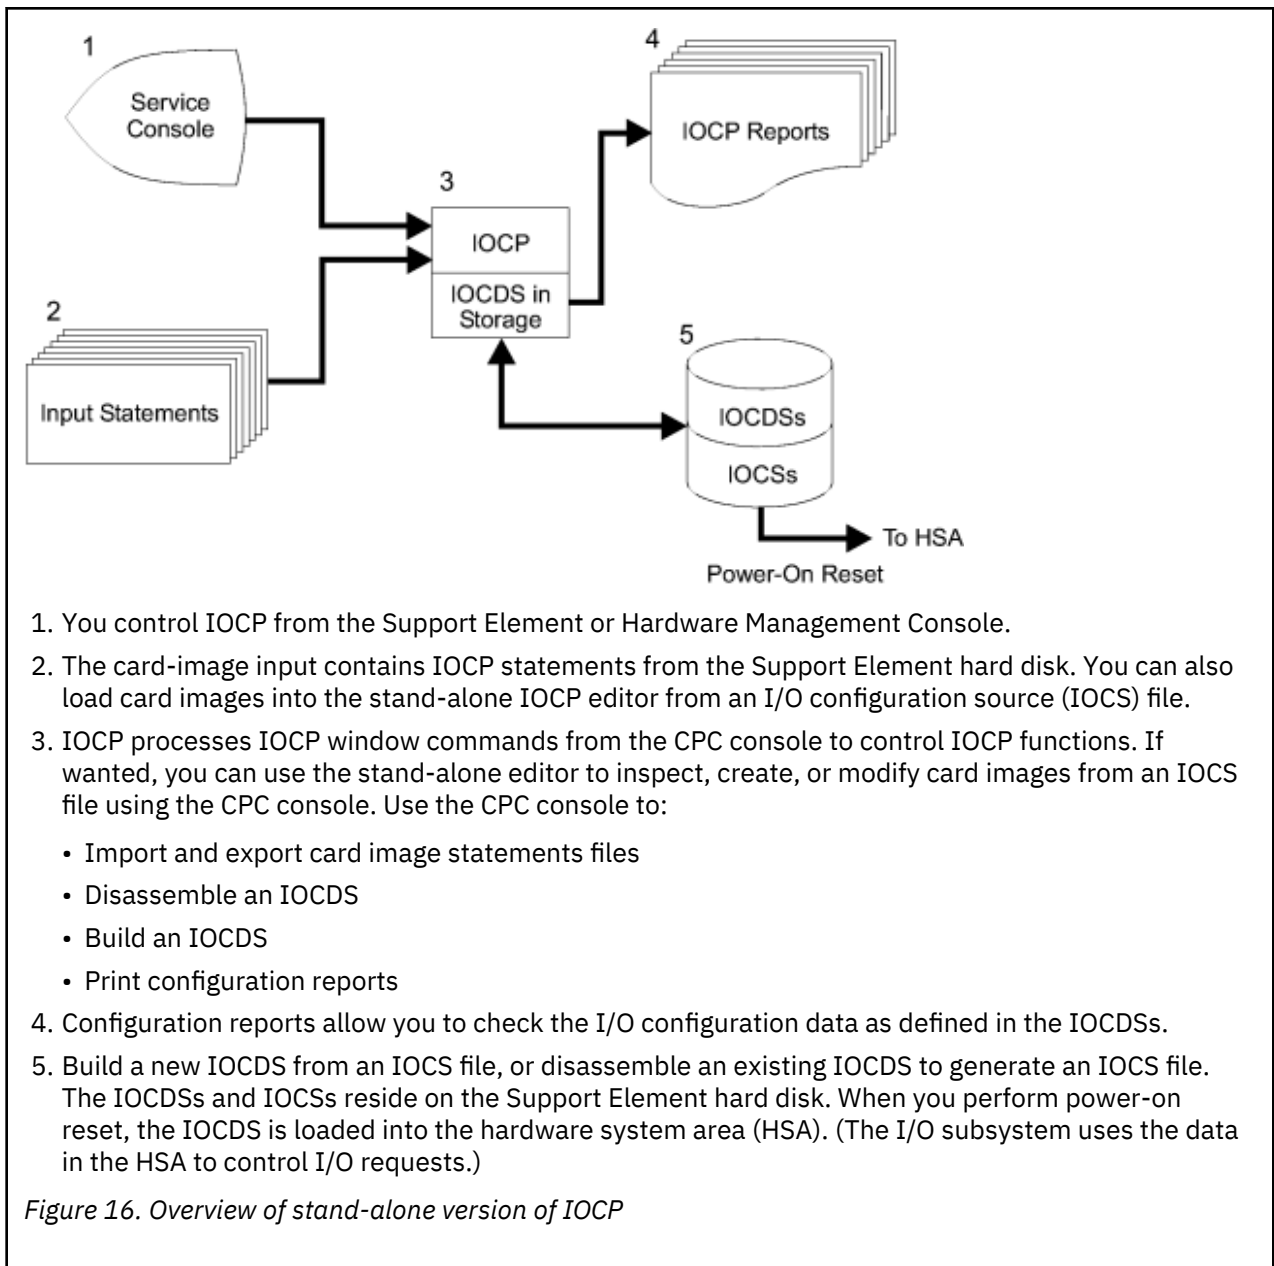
1
Service Console

2
Input Statements

3
IOCP
IOCDS in Storage

4
IOCP Reports

5
IOCDSs
IOCSs

To HSA
Power-On Reset

1. You control IOCP from the Support Element or Hardware Management Console.

2. The card-image input contains IOCP statements from the Support Element hard disk. You can also load card images into the stand-alone IOCP editor from an I/O configuration source (IOCS) file.

3. IOCP processes IOCP window commands from the CPC console to control IOCP functions. If wanted, you can use the stand-alone editor to inspect, create, or modify card images from an IOCS file using the CPC console. Use the CPC console to:

• Import and export card image statements files
• Disassemble an IOCDS
• Build an IOCDS
• Print configuration reports

4. Configuration reports allow you to check the I/O configuration data as defined in the IOCDSs.

5. Build a new IOCDS from an IOCS file, or disassemble an existing IOCDS to generate an IOCS file. The IOCDSs and IOCSs reside on the Support Element hard disk. When you perform power-on reset, the IOCDS is loaded into the hardware system area (HSA). (The I/O subsystem uses the data in the HSA to control I/O requests.)

Figure 16. Overview of stand-alone version of IOCP